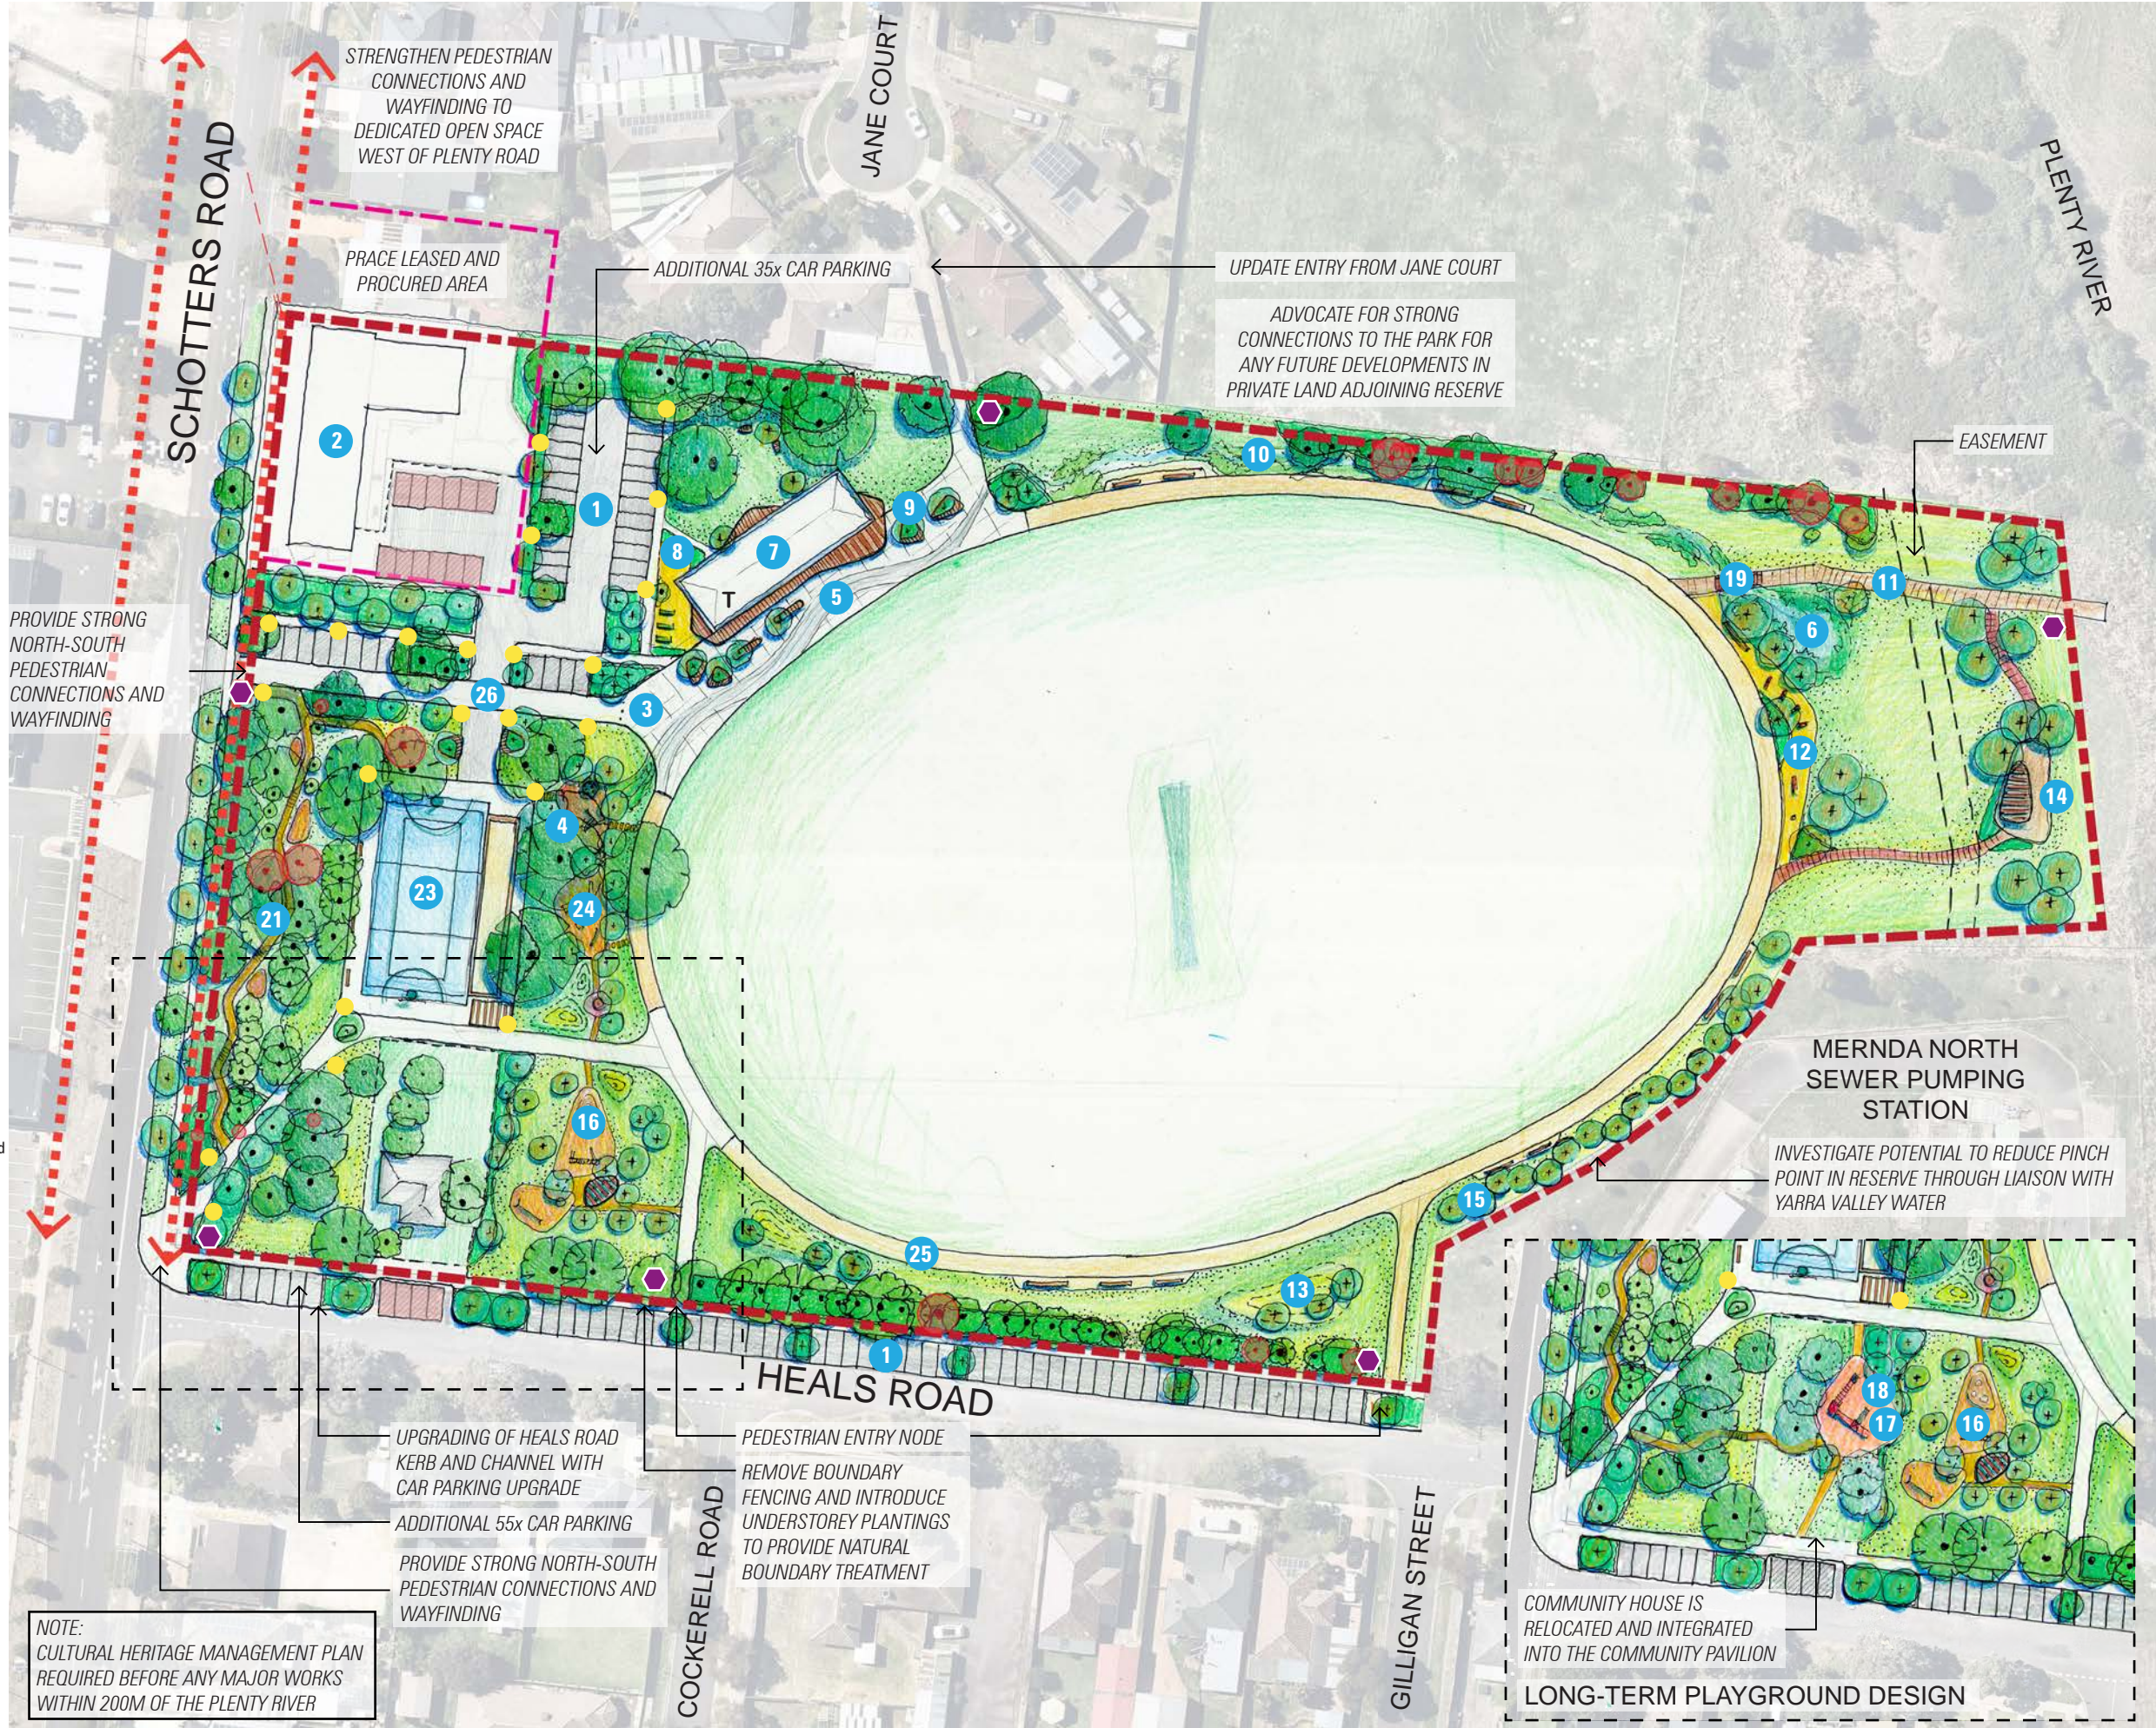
STRENGTHEN PEDESTRIAN CONNECTIONS AND WAYFINDING TO DEDICATED OPEN SPACE WEST OF PLENTY ROAD

JANE COURT

PLENTY RIVER

SCHOTTERS ROAD

PRACE LEASED AND PROCURED AREA

ADDITIONAL 35x CAR PARKING

UPDATE ENTRY FROM JANE COURT

ADVOCATE FOR STRONG CONNECTIONS TO THE PARK FOR ANY FUTURE DEVELOPMENTS IN PRIVATE LAND ADJOINING RESERVE

EASEMENT

PROVIDE STRONG NORTH-SOUTH PEDESTRIAN CONNECTIONS AND WAYFINDING

2 1 9 8 7 T 5 10 19 11 6 26 3 12 4 14 23 24 21 16 15 25 13 1

MERNDA NORTH SEWER PUMPING STATION

INVESTIGATE POTENTIAL TO REDUCE PINCH POINT IN RESERVE THROUGH LIAISON WITH YARRA VALLEY WATER

HEALS ROAD

UPGRADING OF HEALS ROAD KERB AND CHANNEL WITH CAR PARKING UPGRADE

ADDITIONAL 55x CAR PARKING

PROVIDE STRONG NORTH-SOUTH PEDESTRIAN CONNECTIONS AND WAYFINDING

PEDESTRIAN ENTRY NODE

REMOVE BOUNDARY FENCING AND INTRODUCE UNDERSTOREY PLANTINGS TO PROVIDE NATURAL BOUNDARY TREATMENT

COCKERELL ROAD

GILLIGAN STREET

18 17 16

COMMUNITY HOUSE IS RELOCATED AND INTEGRATED INTO THE COMMUNITY PAVILION

LONG-TERM PLAYGROUND DESIGN

NOTE: CULTURAL HERITAGE MANAGEMENT PLAN REQUIRED BEFORE ANY MAJOR WORKS WITHIN 200M OF THE PLENTY RIVER